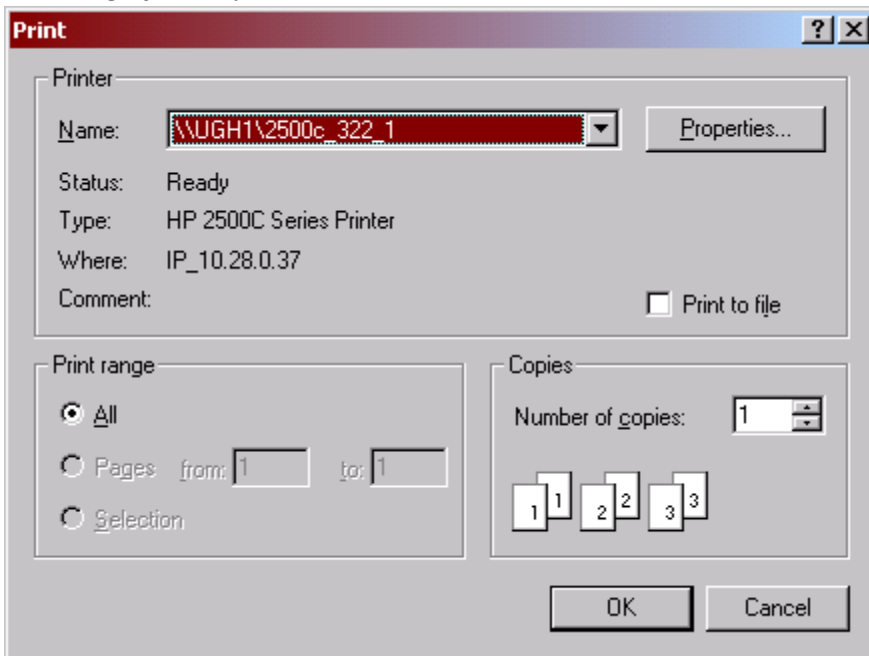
Print
?
X
Printer
Name: \\UGH1\2500c_322_1
Properties...
Status: Ready
Type: HP 2500C Series Printer
Where: IP_10.28.0.37
Comment:
Print to file
Print range
All
Pages from: 1 to: 1
Selection
Copies
Number of copies: 1
1 1 2 2 3 3
OK
Cancel